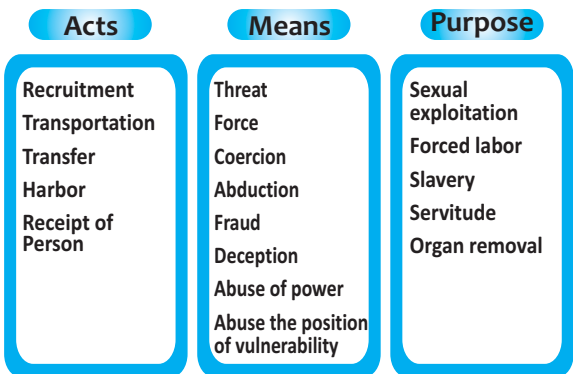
Acts

Recruitment
Transportation
Transfer
Harbor
Receipt of Person

Means

Threat
Force
Coercion
Abduction
Fraud
Deception
Abuse of power
Abuse the position of vulnerability

Purpose

Sexual exploitation
Forced labor
Slavery
Servitude
Organ removal